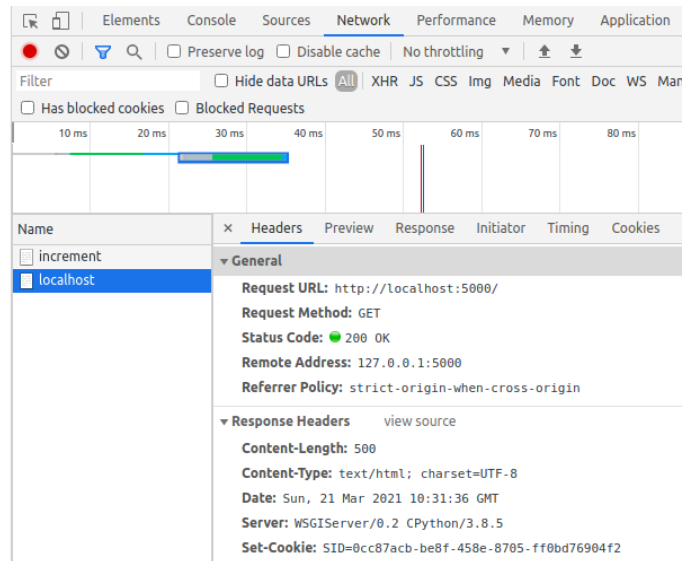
Elements Console Sources Network Performance Memory Application

Preserve log Disable cache No throttling

Filter Hide data URLs All XHR JS CSS Img Media Font Doc WS Man

Has blocked cookies Blocked Requests

10 ms 20 ms 30 ms 40 ms 50 ms 60 ms 70 ms 80 ms

Name
increment
localhost

× Headers Preview Response Initiator Timing Cookies

▾ General
Request URL: http://localhost:5000/
Request Method: GET
Status Code: 200 OK
Remote Address: 127.0.0.1:5000
Referrer Policy: strict-origin-when-cross-origin

▾ Response Headers view source
Content-Length: 500
Content-Type: text/html; charset=UTF-8
Date: Sun, 21 Mar 2021 10:31:36 GMT
Server: WSGIServer/0.2 CPython/3.8.5
Set-Cookie: SID=0cc87acb-be8f-458e-8705-ff0bd76904f2